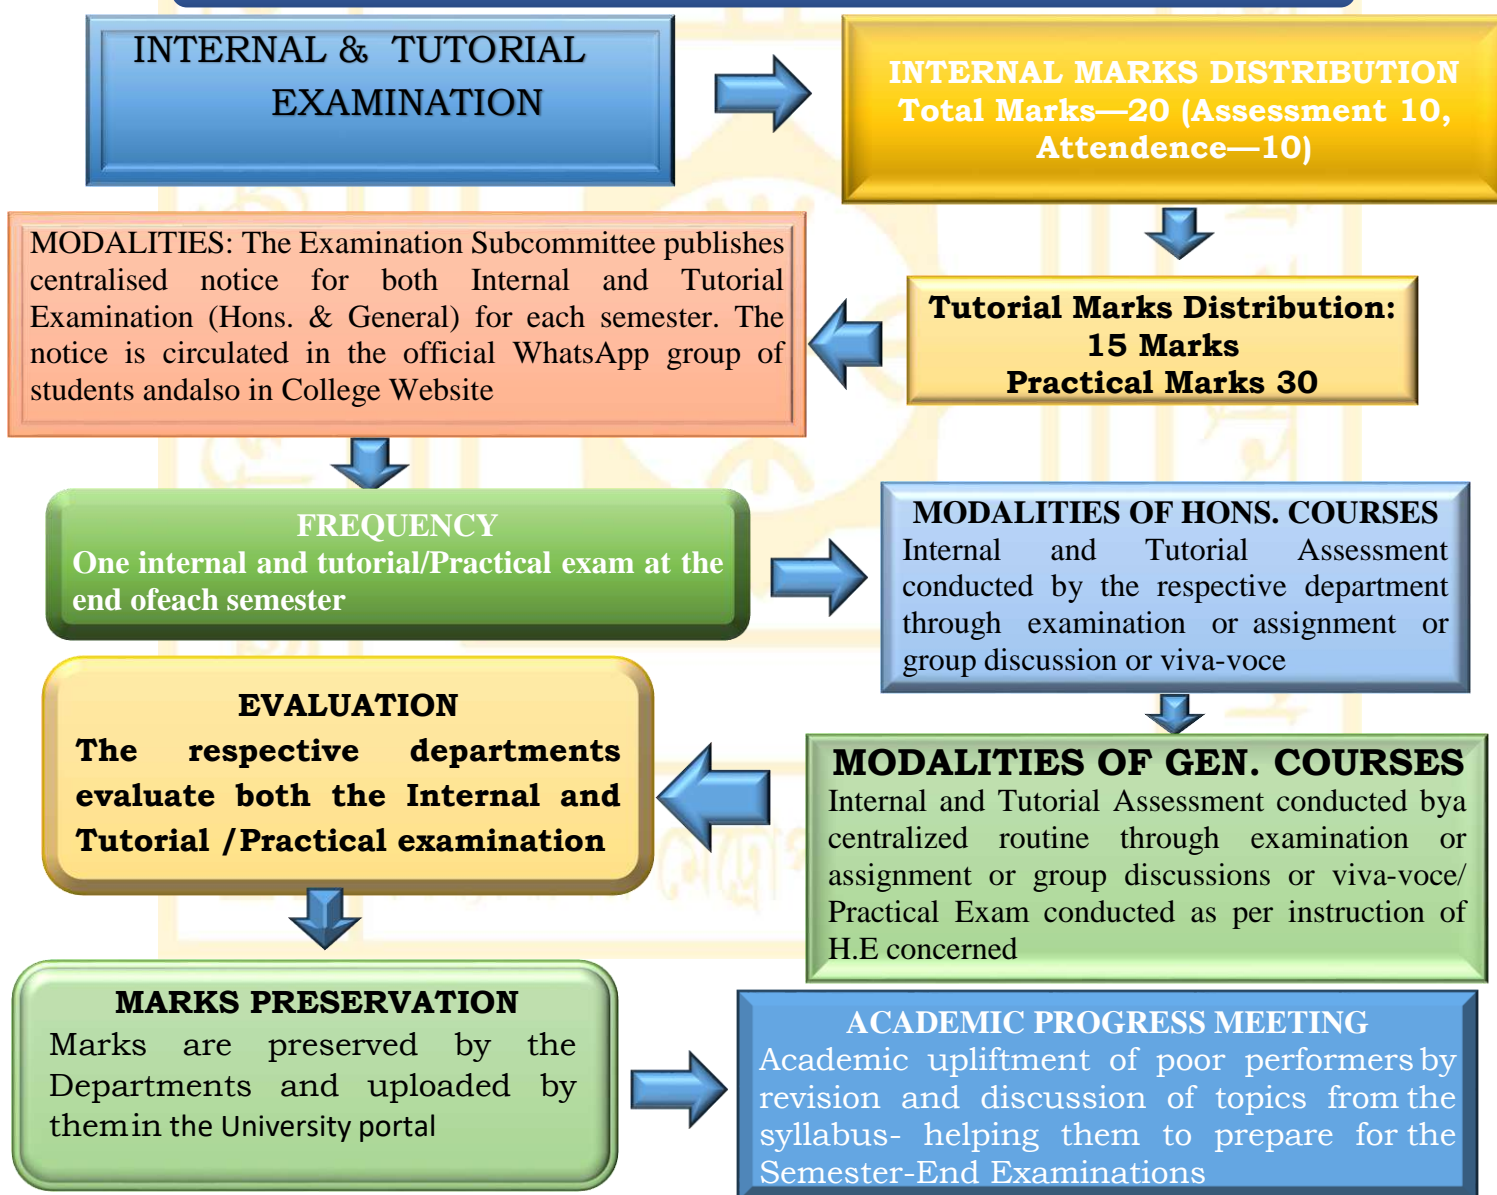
INTERNAL & TUTORIAL EXAMINATION

INTERNAL MARKS DISTRIBUTION
Total Marks—20 (Assessment 10, Attendence—10)

Tutorial Marks Distribution:
15 Marks
Practical Marks 30

MODALITIES: The Examination Subcommittee publishes centralised notice for both Internal and Tutorial Examination (Hons. & General) for each semester. The notice is circulated in the official WhatsApp group of students andalso in College Website

FREQUENCY
One internal and tutorial/Practical exam at the end ofeach semester

MODALITIES OF HONS. COURSES
Internal and Tutorial Assessment conducted by the respective department through examination or assignment or group discussion or viva-voce

MODALITIES OF GEN. COURSES
Internal and Tutorial Assessment conducted bya centralized routine through examination or assignment or group discussions or viva-voce/ Practical Exam conducted as per instruction of H.E concerned

EVALUATION
The respective departments evaluate both the Internal and Tutorial /Practical examination

MARKS PRESERVATION
Marks are preserved by the Departments and uploaded by themin the University portal

ACADEMIC PROGRESS MEETING
Academic upliftment of poor performers by revision and discussion of topics from the syllabus- helping them to prepare for the Semester-End Examinations